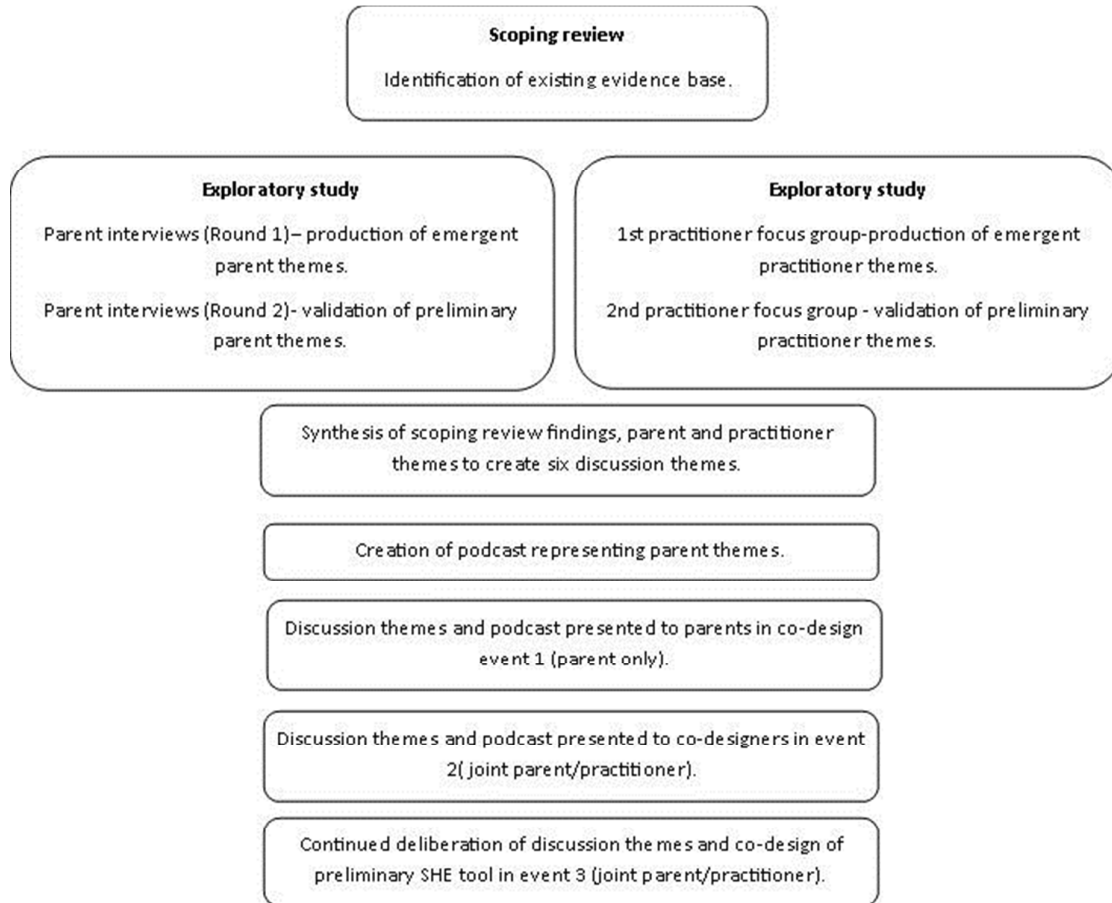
**Scoping review**

Identification of existing evidence base.

**Exploratory study**

Parent interviews (Round 1)– production of emergent parent themes.

Parent interviews (Round 2)- validation of preliminary parent themes.

**Exploratory study**

1st practitioner focus group-production of emergent practitioner themes.

2nd practitioner focus group - validation of preliminary practitioner themes.

Synthesis of scoping review findings, parent and practitioner themes to create six discussion themes.

Creation of podcast representing parent themes.

Discussion themes and podcast presented to parents in co-design event 1 (parent only).

Discussion themes and podcast presented to co-designers in event 2( joint parent/practitioner).

Continued deliberation of discussion themes and co-design of preliminary SHE tool in event 3 (joint parent/practitioner).